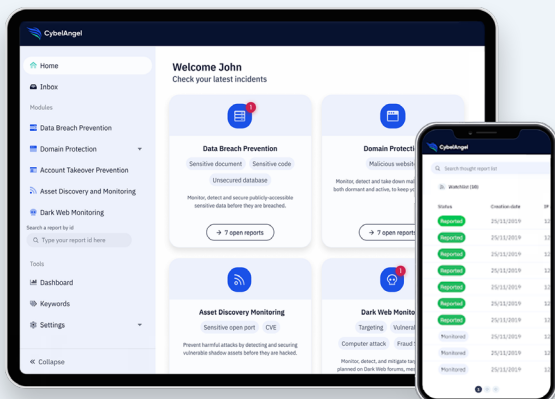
CybelAngel

Home
Inbox
Modules
Data Breach Prevention
Domain Protection
Account Takeover Prevention
Asset Discovery and Monitoring
Dark Web Monitoring
Search a report by id
Type your report id here
Tools
Dashboard
Keywords
Settings
Collapse

Welcome John
Check your latest incidents

1
Data Breach Prevention
Sensitive document
Sensitive code
Unsecured database
Monitor, detect and secure publicly-accessible sensitive data before they are breached.
→ 7 open reports

Domain Protecti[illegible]
Malicious websit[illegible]
Monitor, detect and take down mal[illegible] both dormant and active, to keep yo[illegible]
→ 7 open report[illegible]

Asset Discovery Monitoring
Sensitive open port
CVE
Prevent harmful attacks by detecting and securing vulnerable shadow assets before they are hacked.

1
Dark Web Monito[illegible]
Targeting
Vulnera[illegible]
Computer attack
Fraud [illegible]
Monitor, detect, and mitigate tar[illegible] planned on Dark Web forums, me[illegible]

Search though report list
Watchlist (38)
Status
Creation date
Reported
25/11/2019
Reported
25/11/2019
Reported
25/11/2019
Reported
25/11/2019
Reported
25/11/2019
Reported
25/11/2019
Reported
25/11/2019
Reported
25/11/2019
Monitored
25/11/2019
Monitored
25/11/2019
Monitored
25/11/2019
1 2 3